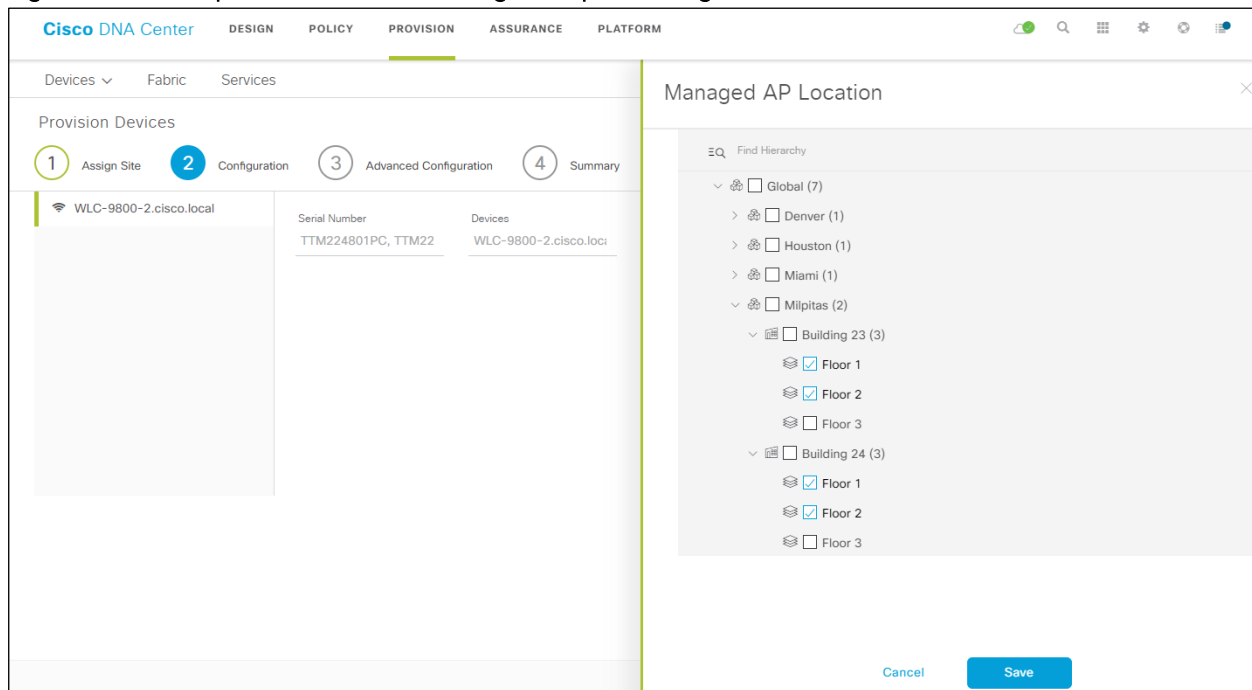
Cisco DNA Center DESIGN POLICY PROVISION ASSURANCE PLATFORM

Devices Fabric Services

Provision Devices

1 Assign Site 2 Configuration 3 Advanced Configuration 4 Summary

WLC-9800-2.cisco.local

Serial Number
TTM224801PC, TTM22

Devices
WLC-9800-2.cisco.loca

Managed AP Location

Find Hierarchy

Global (7)
Denver (1)
Houston (1)
Miami (1)
Milpitas (2)
Building 23 (3)
Floor 1
Floor 2
Floor 3
Building 24 (3)
Floor 1
Floor 2
Floor 3

Cancel Save